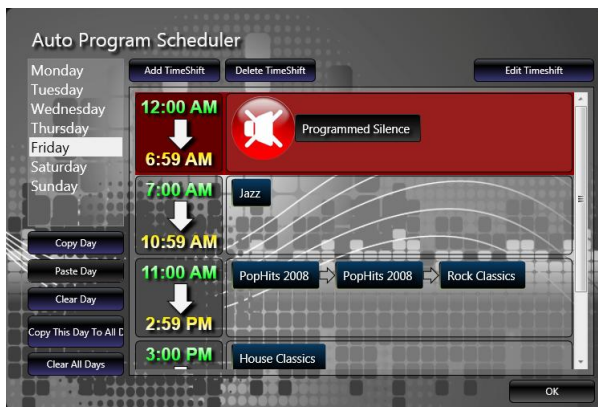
Auto Program Scheduler

Monday
Tuesday
Wednesday
Thursday
Friday
Saturday
Sunday

Copy Day
Paste Day
Clear Day
Copy This Day To All D
Clear All Days

Add TimeShift
Delete TimeShift
Edit Timeshift

12:00 AM
6:59 AM
Programmed Silence

7:00 AM
10:59 AM
Jazz

11:00 AM
2:59 PM
PopHits 2008
PopHits 2008
Rock Classics

3:00 PM
House Classics

OK